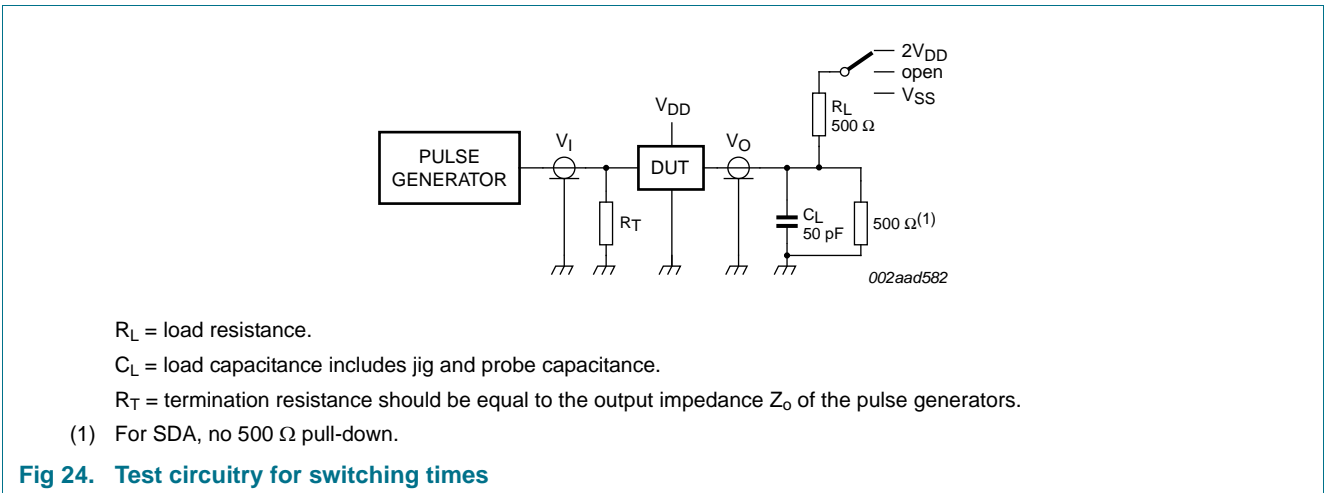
$2V_{DD}$
open
$V_{SS}$
$R_L$
500 Ω
$V_{DD}$
PULSE GENERATOR
$V_I$
DUT
$V_O$
$R_T$
$C_L$
50 pF
500 Ω$^{(1)}$
002aad582

$R_L$ = load resistance.

$C_L$ = load capacitance includes jig and probe capacitance.

$R_T$ = termination resistance should be equal to the output impedance $Z_o$ of the pulse generators.

(1) For SDA, no 500 Ω pull-down.

Fig 24. Test circuitry for switching times